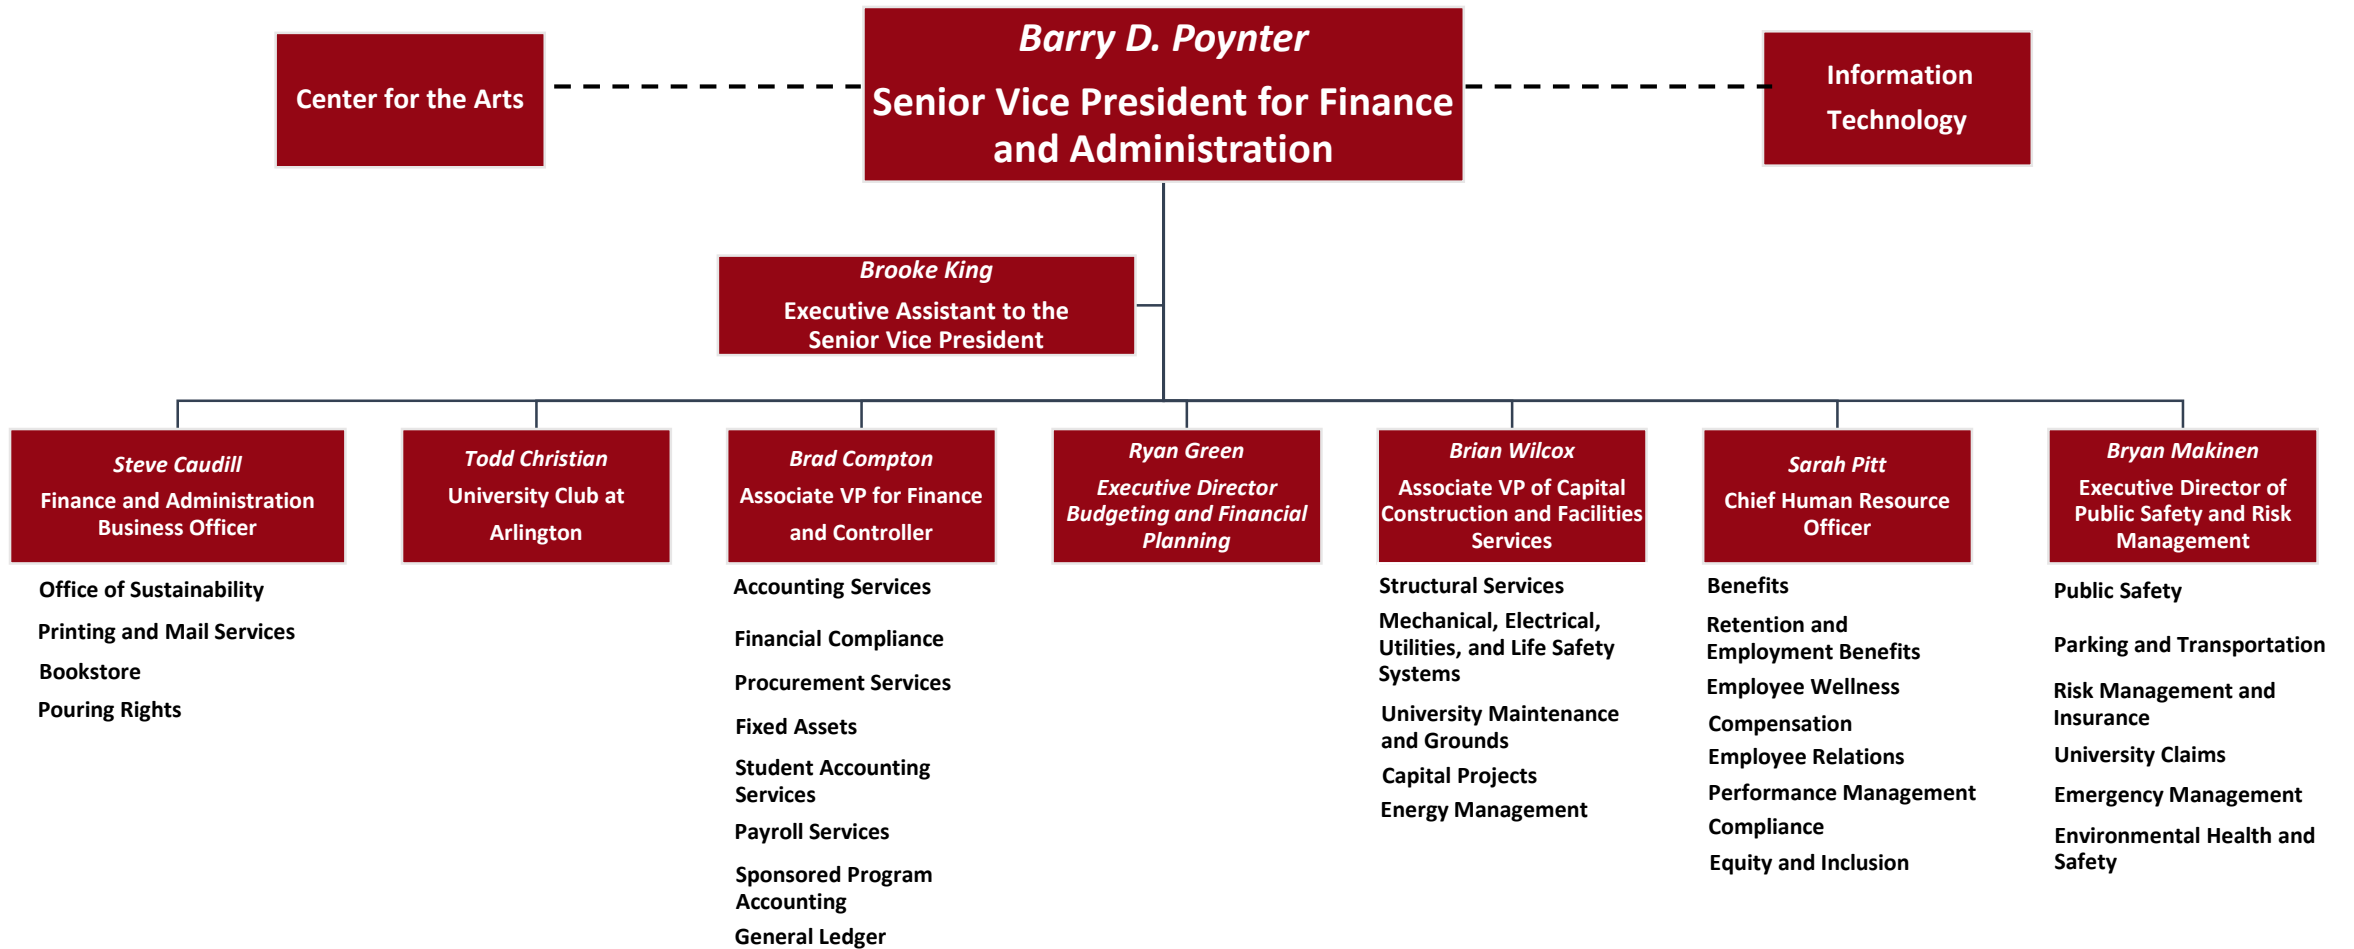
Center for the Arts

Barry D. Poynter
Senior Vice President for Finance and Administration

Information Technology

Brooke King
Executive Assistant to the Senior Vice President

Steve Caudill
Finance and Administration Business Officer

Office of Sustainability
Printing and Mail Services
Bookstore
Pouring Rights

Todd Christian
University Club at Arlington

Brad Compton
Associate VP for Finance and Controller

Accounting Services
Financial Compliance
Procurement Services
Fixed Assets
Student Accounting Services
Payroll Services
Sponsored Program Accounting
General Ledger

Ryan Green
Executive Director Budgeting and Financial Planning

Brian Wilcox
Associate VP of Capital Construction and Facilities Services

Structural Services
Mechanical, Electrical, Utilities, and Life Safety Systems
University Maintenance and Grounds
Capital Projects
Energy Management

Sarah Pitt
Chief Human Resource Officer

Benefits
Retention and Employment Benefits
Employee Wellness
Compensation
Employee Relations
Performance Management
Compliance
Equity and Inclusion

Bryan Makinen
Executive Director of Public Safety and Risk Management

Public Safety
Parking and Transportation
Risk Management and Insurance
University Claims
Emergency Management
Environmental Health and Safety